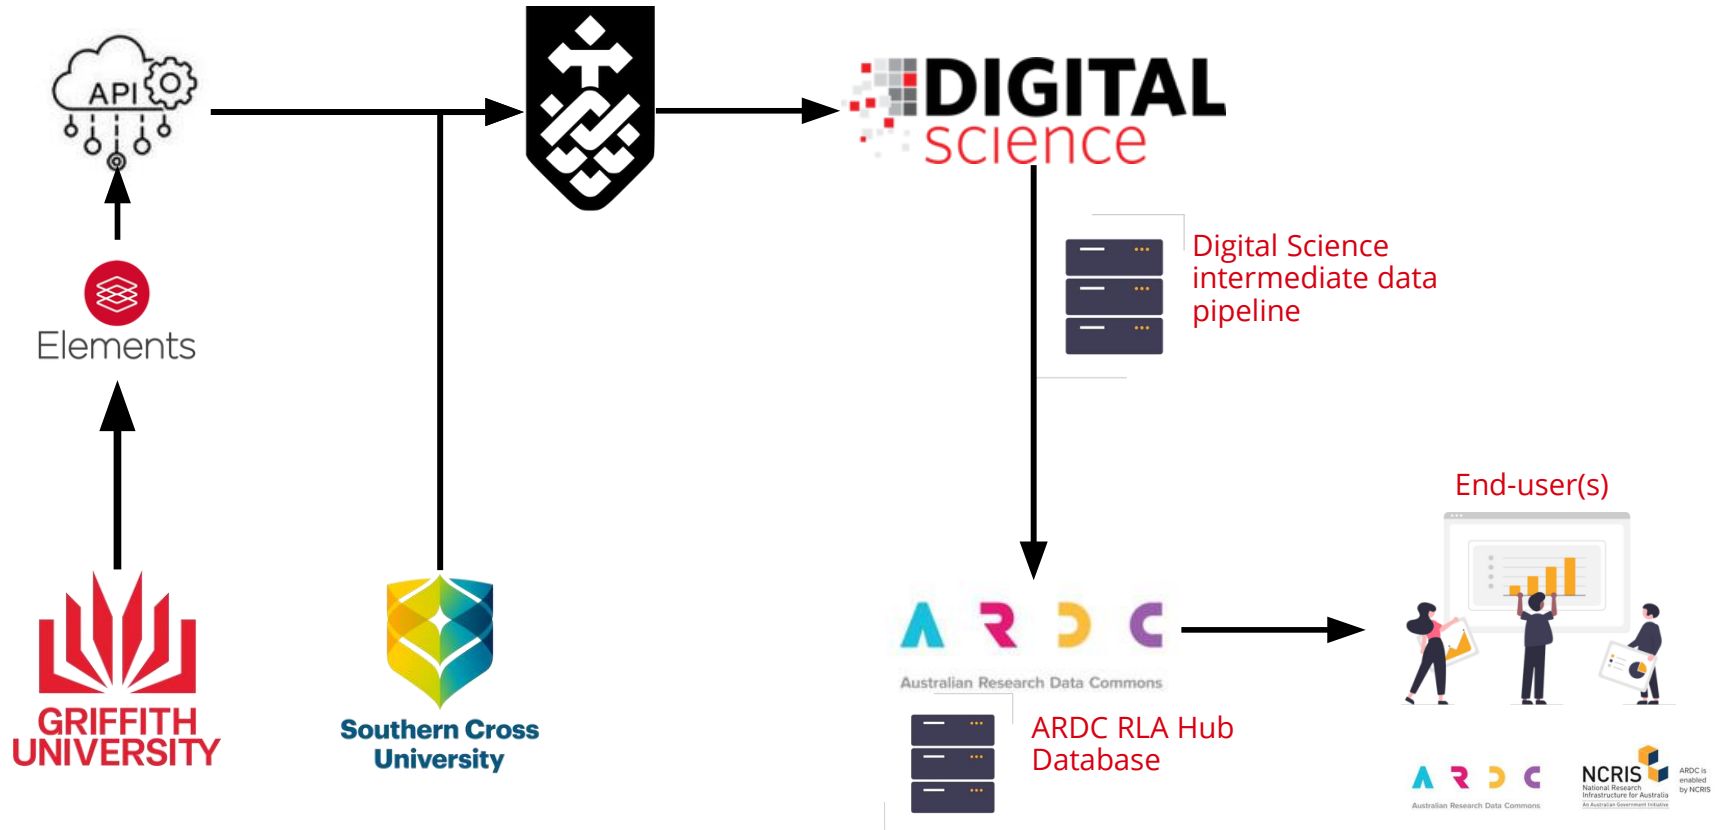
API

Elements

GRIFFITH UNIVERSITY

Southern Cross University

DIGITAL science

Digital Science intermediate data pipeline

End-user(s)

ARDC

Australian Research Data Commons

ARDC RLA Hub Database

ARDC

Australian Research Data Commons

NCRIS

National Research Infrastructure for Australia

An Australian Government Initiative

ARDC is enabled by NCRIS